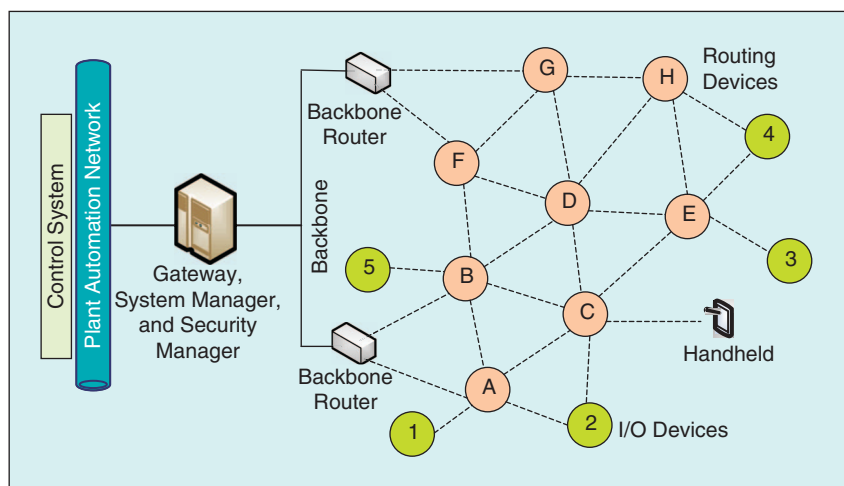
Control System

Plant Automation Network

Gateway, System Manager, and Security Manager

Backbone

Backbone Router

Backbone Router

G

H

Routing Devices

4

F

D

E

5

B

3

C

Handheld

A

1

2

I/O Devices